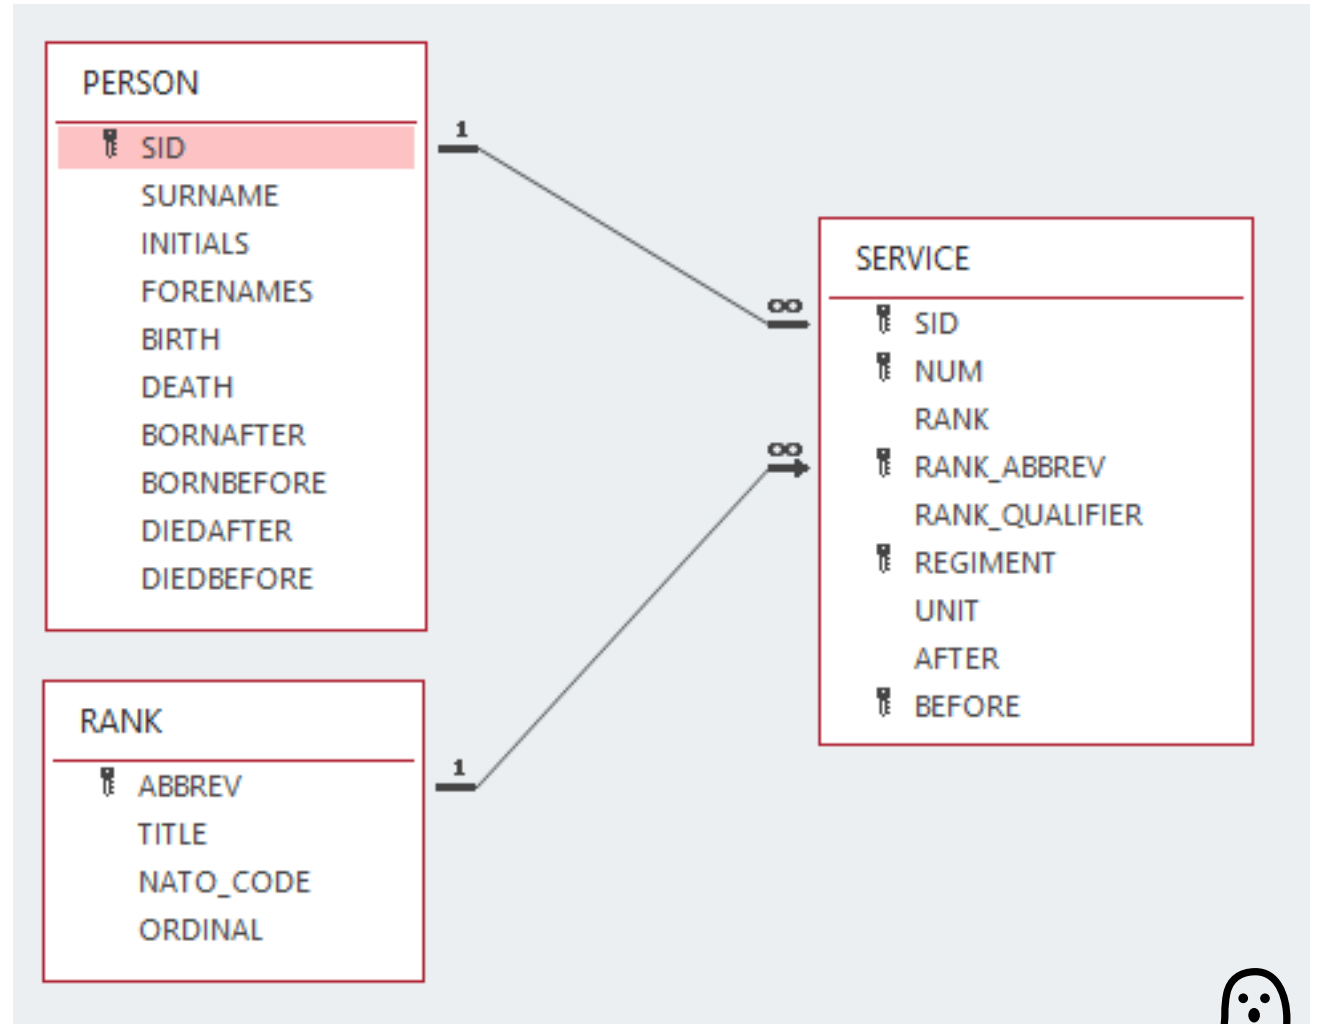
PERSON

SID
SURNAME
INITIALS
FORENAMES
BIRTH
DEATH
BORNAFTER
BORNBEFORE
DIEDAFTER
DIEDBEFORE

1

∞

SERVICE

SID
NUM
RANK
RANK_ABBREV
RANK_QUALIFIER
REGIMENT
UNIT
AFTER
BEFORE

∞

RANK

ABBREV
TITLE
NATO_CODE
ORDINAL

1